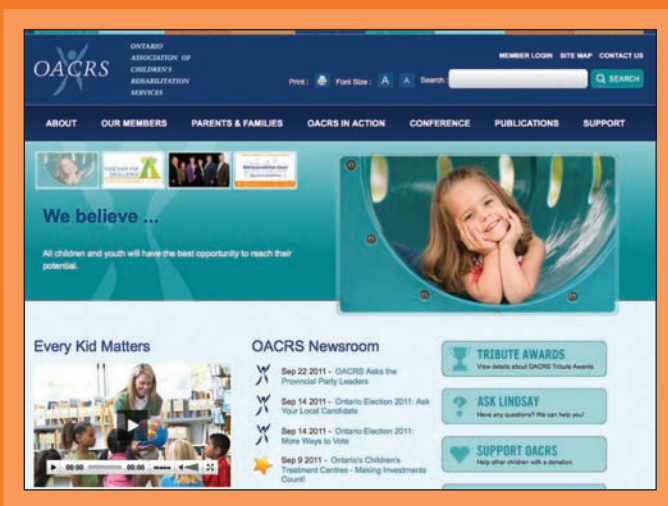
OACRS

ONTARIO ASSOCIATION OF CHILDREN'S REHABILITATION SERVICES

MEMBER LOGIN SITE MAP CONTACT US

Print: Font Size: A A Search: SEARCH

ABOUT OUR MEMBERS PARENTS & FAMILIES OACRS IN ACTION CONFERENCE PUBLICATIONS SUPPORT

TOGETHER FOR EXCELLENCE

We believe ...

All children and youth will have the best opportunity to reach their potential.

Every Kid Matters

00:00 00:00

OACRS Newsroom

Sep 22 2011 – OACRS Asks the Provincial Party Leaders

Sep 14 2011 – Ontario Election 2011: Ask Your Local Candidate

Sep 14 2011 – Ontario Election 2011: More Ways to Vote

Sep 9 2011 – Ontario's Children's Treatment Centres - Making Investments Count!

TRIBUTE AWARDS
View details about OACRS Tribute Awards

ASK LINDSAY
Have any questions? We can help you!

SUPPORT OACRS
Help other children with a donation